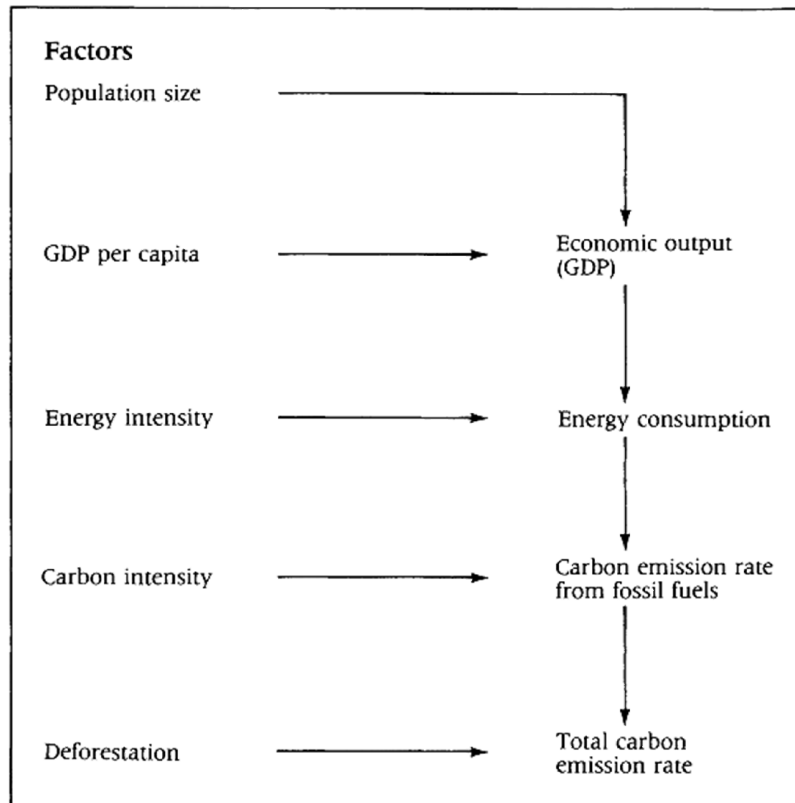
Factors

Population size

GDP per capita

Economic output (GDP)

Energy intensity

Energy consumption

Carbon intensity

Carbon emission rate from fossil fuels

Deforestation

Total carbon emission rate